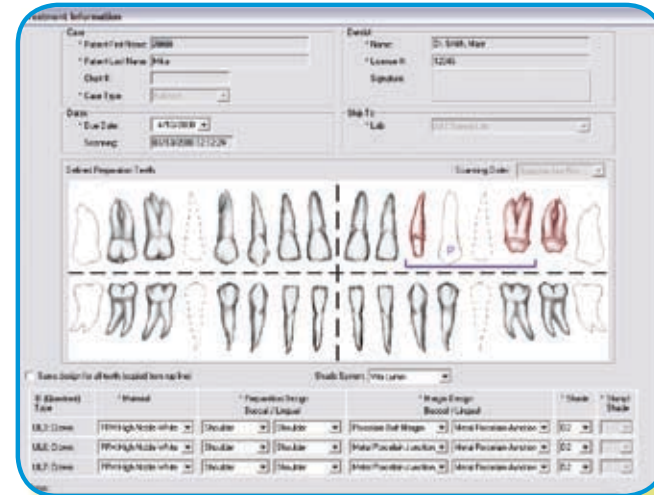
Treatment Information

Case
* Patient First Name: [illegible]
* Patient Last Name: Mike
Chart #:
* Case Type: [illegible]

Dentist
* Name: Dr. Smith, Mare
* License #: 12345
Signature:

Dates
* Due Date: 4/15/2008
Scanning: 03/19/2008 12:12:29

Ship To
* Lab: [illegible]

Defined Preparation Teeth
Scanning Order: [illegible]

P

Same design for all teeth (copied from top line)
Shade System: Vita Lumin

| # (Abutment) Type | * Material | * Preparation Design Buccal / Lingual | | * Margin Design Buccal / Lingual | | * Shade | * Stump Shade |
|---|---|---|---|---|---|---|---|
| UL3: Crown | PFM High Noble White | Shoulder | Shoulder | Porcelain Butt Margin | Metal Porcelain Junction | D2 | |
| UL4: Crown | PFM High Noble White | Shoulder | Shoulder | Metal Porcelain Junction | Metal Porcelain Junction | D2 | |
| UL5: Crown | PFM High Noble White | Shoulder | Shoulder | Metal Porcelain Junction | Metal Porcelain Junction | D2 | |